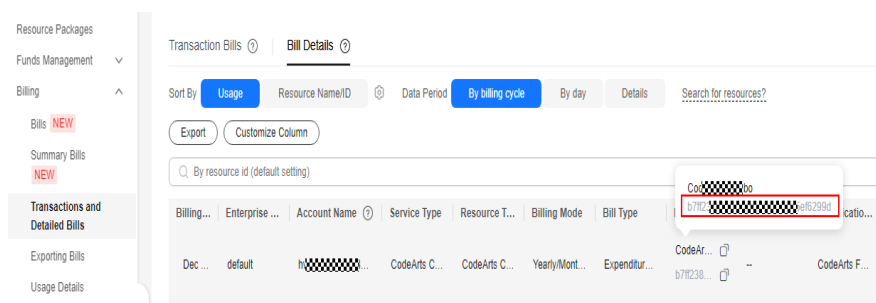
Resource Packages
Funds Management
Billing
Bills NEW
Summary Bills NEW
Transactions and Detailed Bills
Exporting Bills
Usage Details

Transaction Bills
Bill Details

Sort By Usage Resource Name/ID Data Period By billing cycle By day Details Search for resources?

Export Customize Column

By resource id (default setting)

Cod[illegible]bo
b7ff2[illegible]ef6299d

| Billing... | Enterprise ... | Account Name | Service Type | Resource T... | Billing Mode | Bill Type | | | ...cation... |
|---|---|---|---|---|---|---|---|---|---|
| Dec ... | default | h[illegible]... | CodeArts C... | CodeArts C... | Yearly/Mont... | Expenditur... | CodeAr... b7ff238... | -- | CodeArts F... |